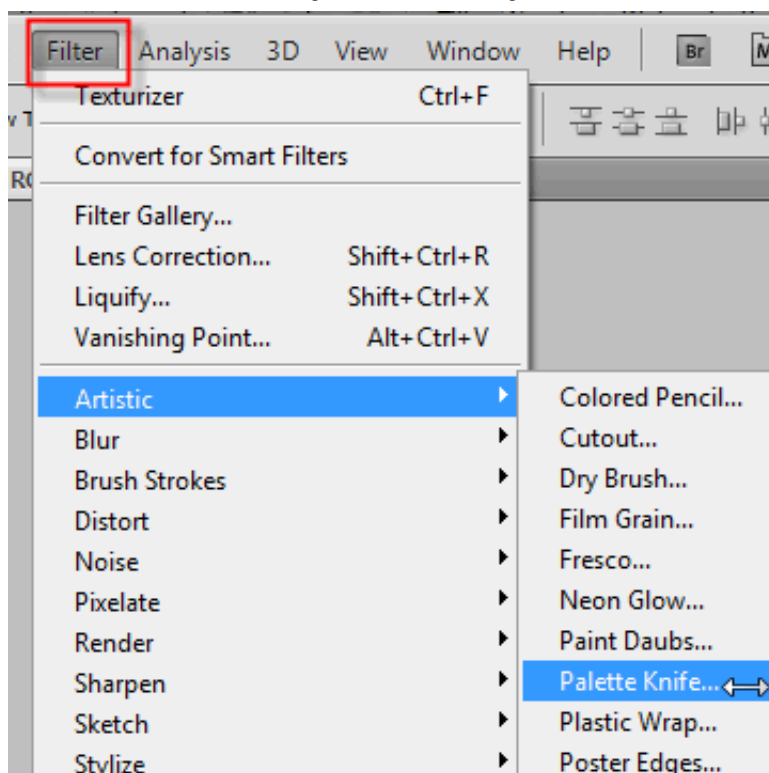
Filter Analysis 3D View Window Help Br

Texturizer Ctrl+F

Convert for Smart Filters

Filter Gallery...
Lens Correction... Shift+Ctrl+R
Liquify... Shift+Ctrl+X
Vanishing Point... Alt+Ctrl+V

Artistic
Blur
Brush Strokes
Distort
Noise
Pixelate
Render
Sharpen
Sketch
Stylize

Colored Pencil...
Cutout...
Dry Brush...
Film Grain...
Fresco...
Neon Glow...
Paint Daubs...
Palette Knife...
Plastic Wrap...
Poster Edges...